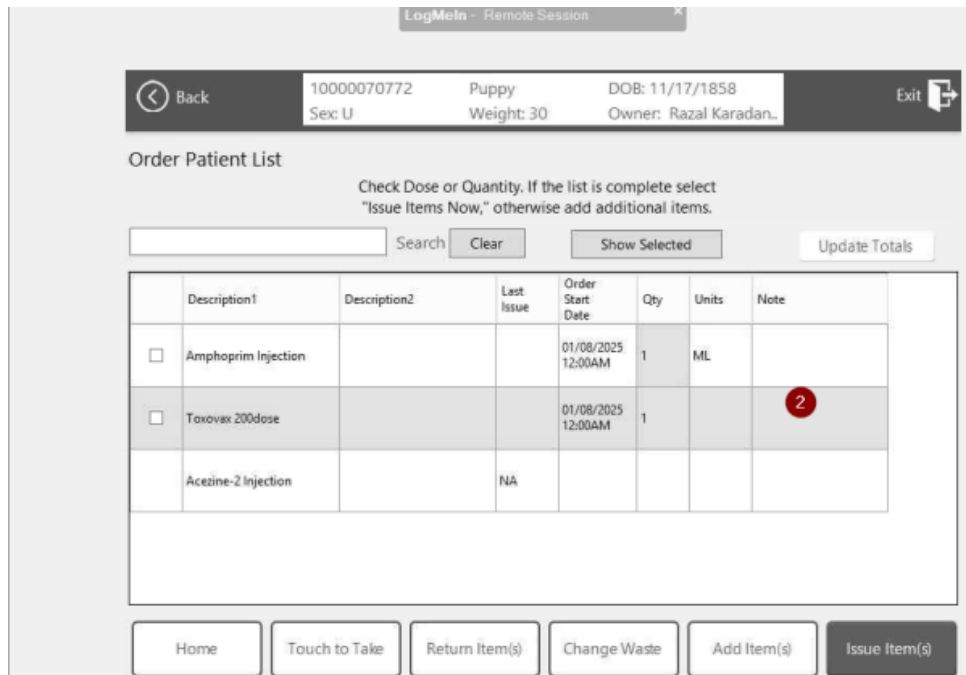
LogMeIn - Remote Session

Back

10000070772 Sex: U

Puppy Weight: 30

DOB: 11/17/1858 Owner: Razal Karadan..

Exit

Order Patient List

Check Dose or Quantity. If the list is complete select "Issue Items Now," otherwise add additional items.

Search Clear

Show Selected

Update Totals

| | Description1 | Description2 | Last Issue | Order Start Date | Qty | Units | Note |
|---|---|---|---|---|---|---|---|
| ☐ | Amphoprim Injection | | | 01/08/2025 12:00AM | 1 | ML | |
| ☐ | Toxovax 200dose | | | 01/08/2025 12:00AM | 1 | | 2 |
| | Acezine-2 Injection | | NA | | | | |

Home

Touch to Take

Return Item(s)

Change Waste

Add Item(s)

Issue Item(s)